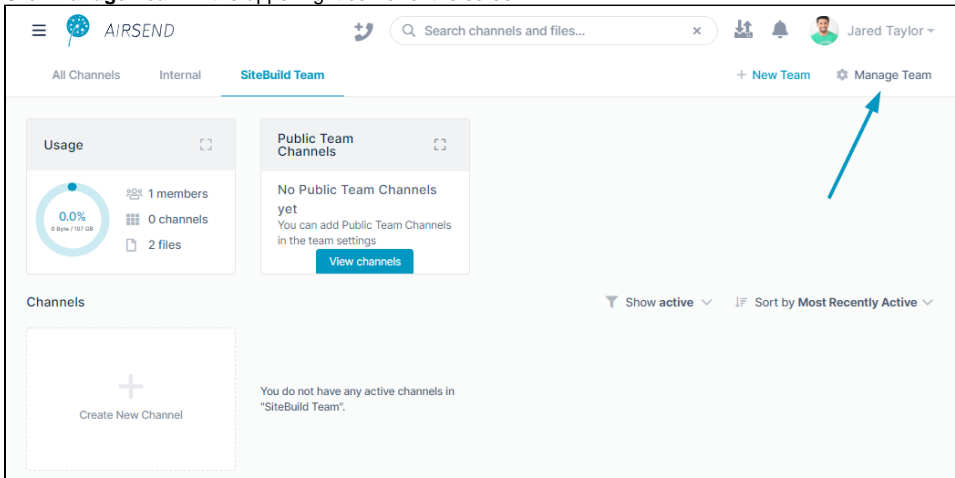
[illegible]

AIRSEND

Search channels and files...

×

Jared Taylor

All Channels

Internal

SiteBuild Team

+ New Team

Manage Team

Usage

0.0%

0 Byte / 107 GB

1 members

0 channels

2 files

Public Team Channels

No Public Team Channels yet

You can add Public Team Channels in the team settings

View channels

Channels

Show active

Sort by Most Recently Active

+

Create New Channel

You do not have any active channels in "SiteBuild Team".